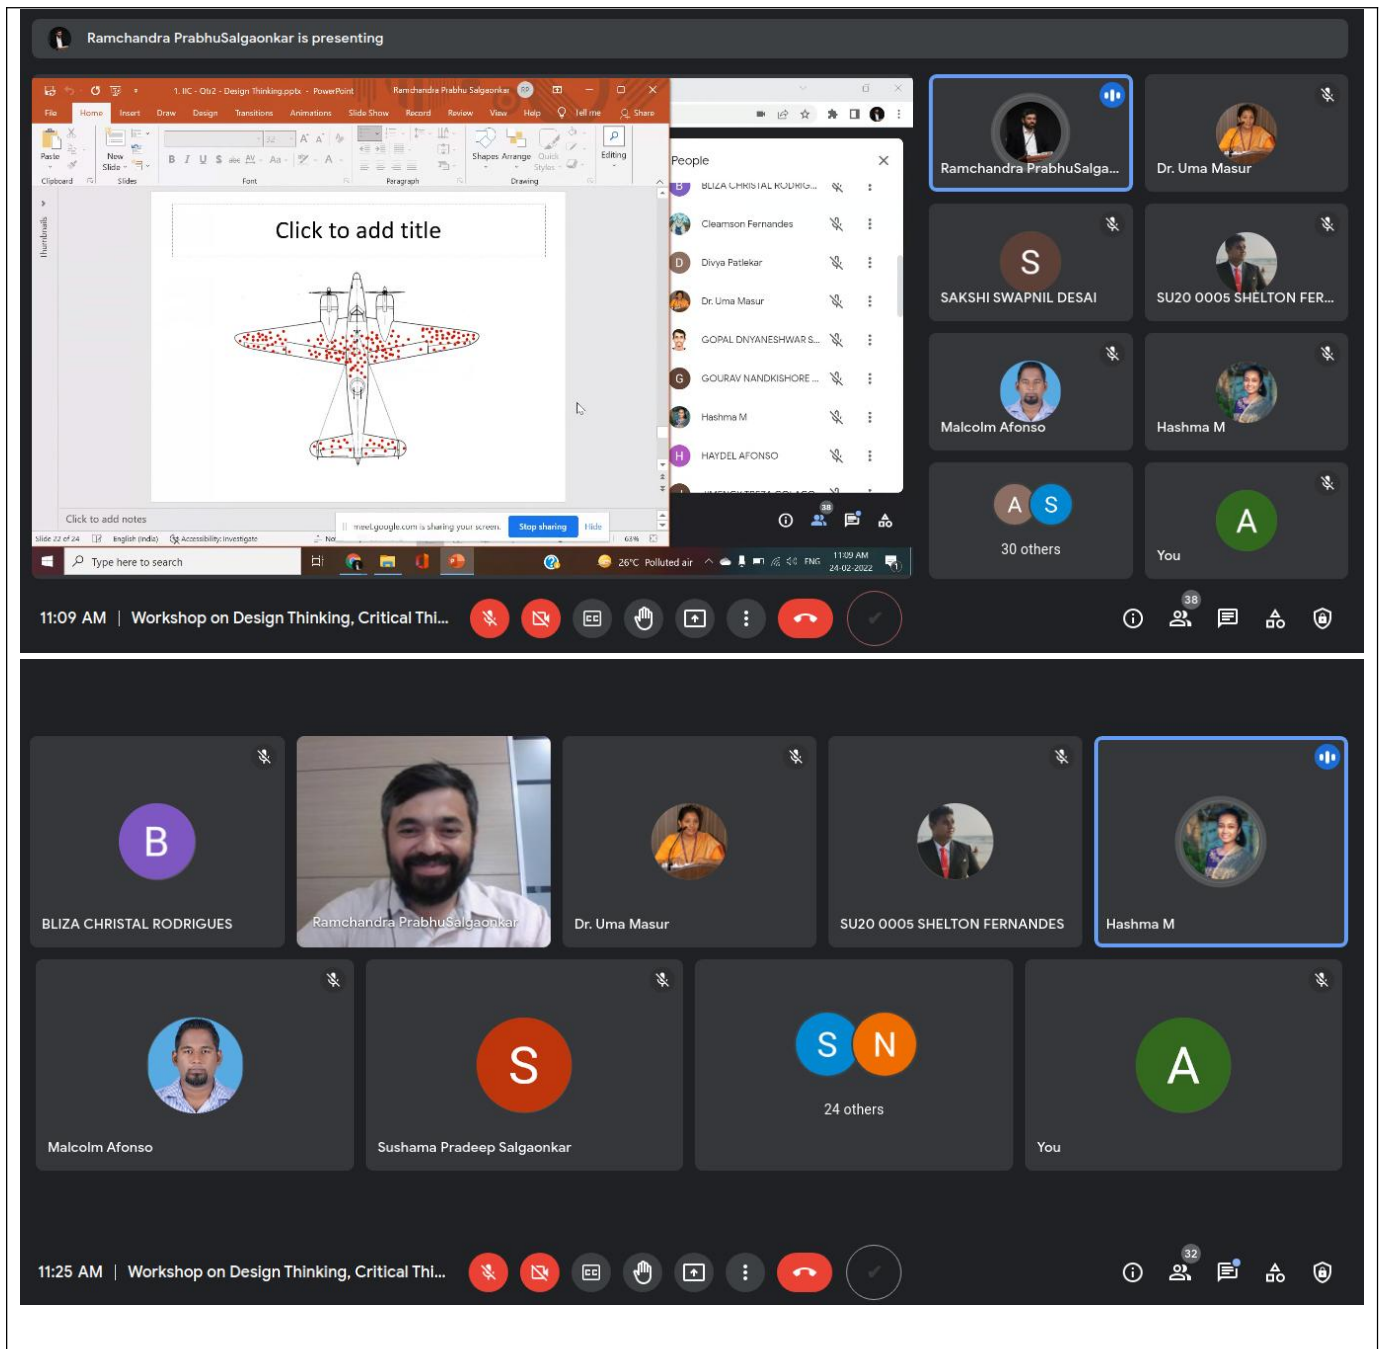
Ramchandra PrabhuSalgaonkar is presenting

1. IIC - Qtr2 - Design Thinking.pptx - PowerPoint
Ramchandra Prabhu Salgaonkar RP

File Home Insert Draw Design Transitions Animations Slide Show Record Review View Help Tell me Share

Paste Clipboard New Slide Slides Font Paragraph Shapes Arrange Quick Styles Drawing Editing

Thumbnails

Click to add title

Click to add notes

Slide 22 of 24 English (India) Accessibility: Investigate

meet.google.com is sharing your screen. Stop sharing Hide

63%

Type here to search

26°C Polluted air ENG 11:09 AM 24-02-2022

People

BLIZA CHRISTAL RODRIG...
Cleamson Fernandes
Divya Patlekar
Dr. Uma Masur
GOPAL DNYANESHWAR S...
GOURAV NANDKISHORE ...
Hashma M
HAYDEL AFONSO

38

Ramchandra PrabhuSalga...
Dr. Uma Masur
S
SAKSHI SWAPNIL DESAI
SU20 0005 SHELTON FER...
Malcolm Afonso
Hashma M
A S
30 others
A
You

11:09 AM | Workshop on Design Thinking, Critical Thi...

38

B
BLIZA CHRISTAL RODRIGUES
Ramchandra PrabhuSalgaonkar
Dr. Uma Masur
SU20 0005 SHELTON FERNANDES
Hashma M
Malcolm Afonso
S
Sushama Pradeep Salgaonkar
S N
24 others
A
You

11:25 AM | Workshop on Design Thinking, Critical Thi...

32